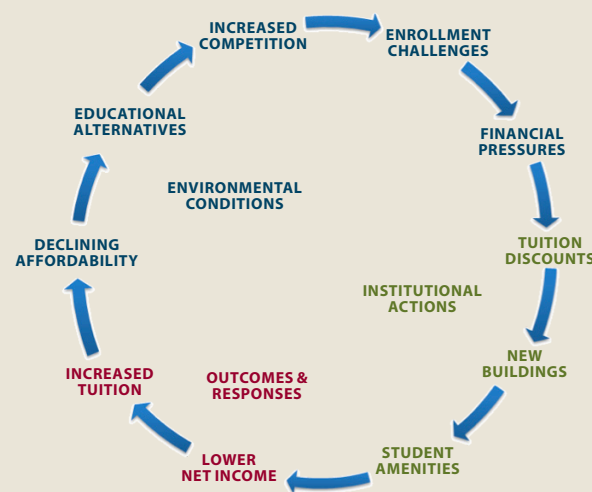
INCREASED COMPETITION

ENROLLMENT CHALLENGES

FINANCIAL PRESSURES

TUITION DISCOUNTS

NEW BUILDINGS

STUDENT AMENITIES

LOWER NET INCOME

INCREASED TUITION

DECLINING AFFORDABILITY

EDUCATIONAL ALTERNATIVES

ENVIRONMENTAL CONDITIONS

INSTITUTIONAL ACTIONS

OUTCOMES & RESPONSES